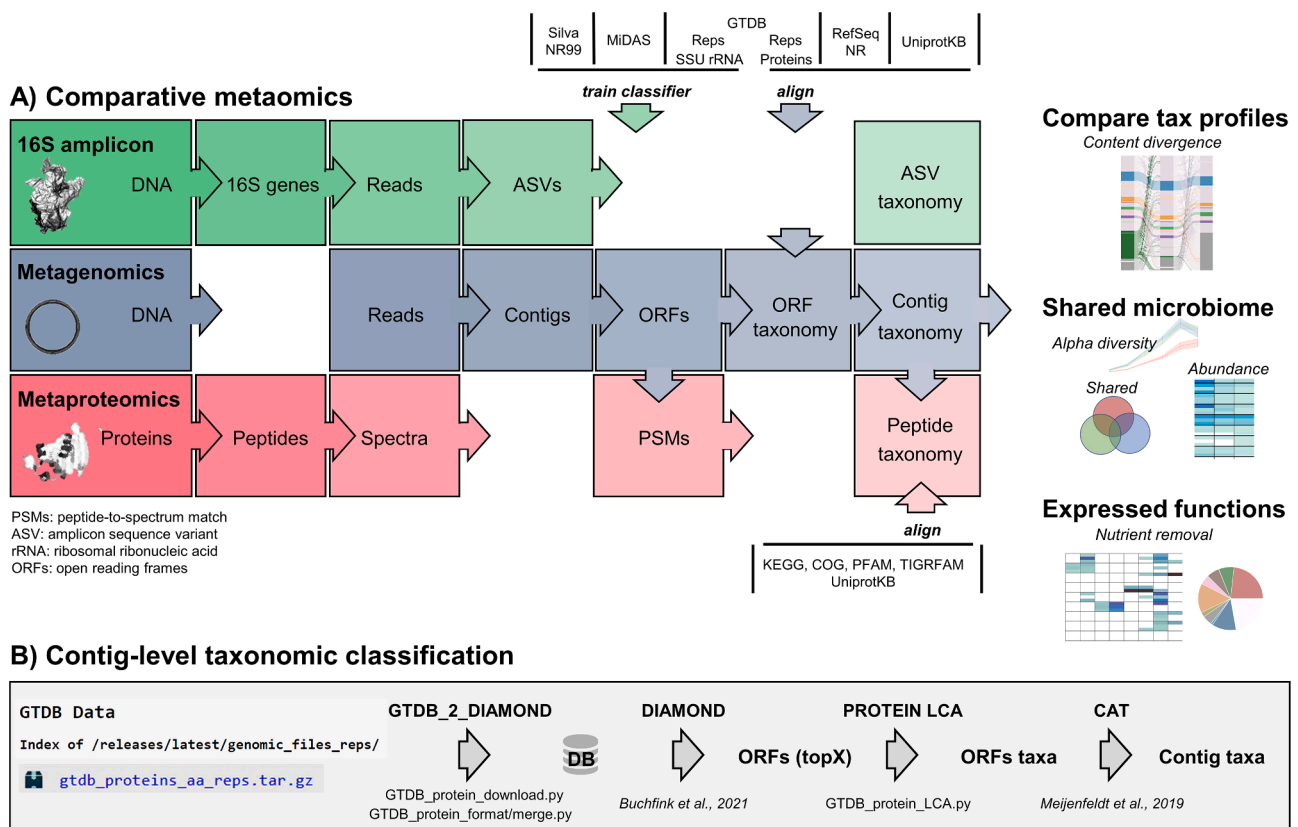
Silva NR99 | MiDAS | GTDB Reps SSU rRNA | Reps Proteins | RefSeq NR | UniprotKB

A) Comparative metaomics

train classifier

align

16S amplicon

DNA

16S genes

Reads

ASVs

ASV taxonomy

Metagenomics

DNA

Reads

Contigs

ORFs

ORF taxonomy

Contig taxonomy

Metaproteomics

Proteins

Peptides

Spectra

PSMs

Peptide taxonomy

align

KEGG, COG, PFAM, TIGRFAM
UniprotKB

PSMs: peptide-to-spectrum match
ASV: amplicon sequence variant
rRNA: ribosomal ribonucleic acid
ORFs: open reading frames

Compare tax profiles
Content divergence

Shared microbiome
Alpha diversity
Shared
Abundance

Expressed functions
Nutrient removal

B) Contig-level taxonomic classification

GTDB Data
Index of /releases/latest/genomic_files_reps/
gtdb_proteins_aa_reps.tar.gz

GTDB_2_DIAMOND

DB

GTDB_protein_download.py
GTDB_protein_format/merge.py

DIAMOND

Buchfink et al., 2021

ORFs (topX)

PROTEIN LCA

GTDB_protein_LCA.py

ORFs taxa

CAT

Meijenfeldt et al., 2019

Contig taxa